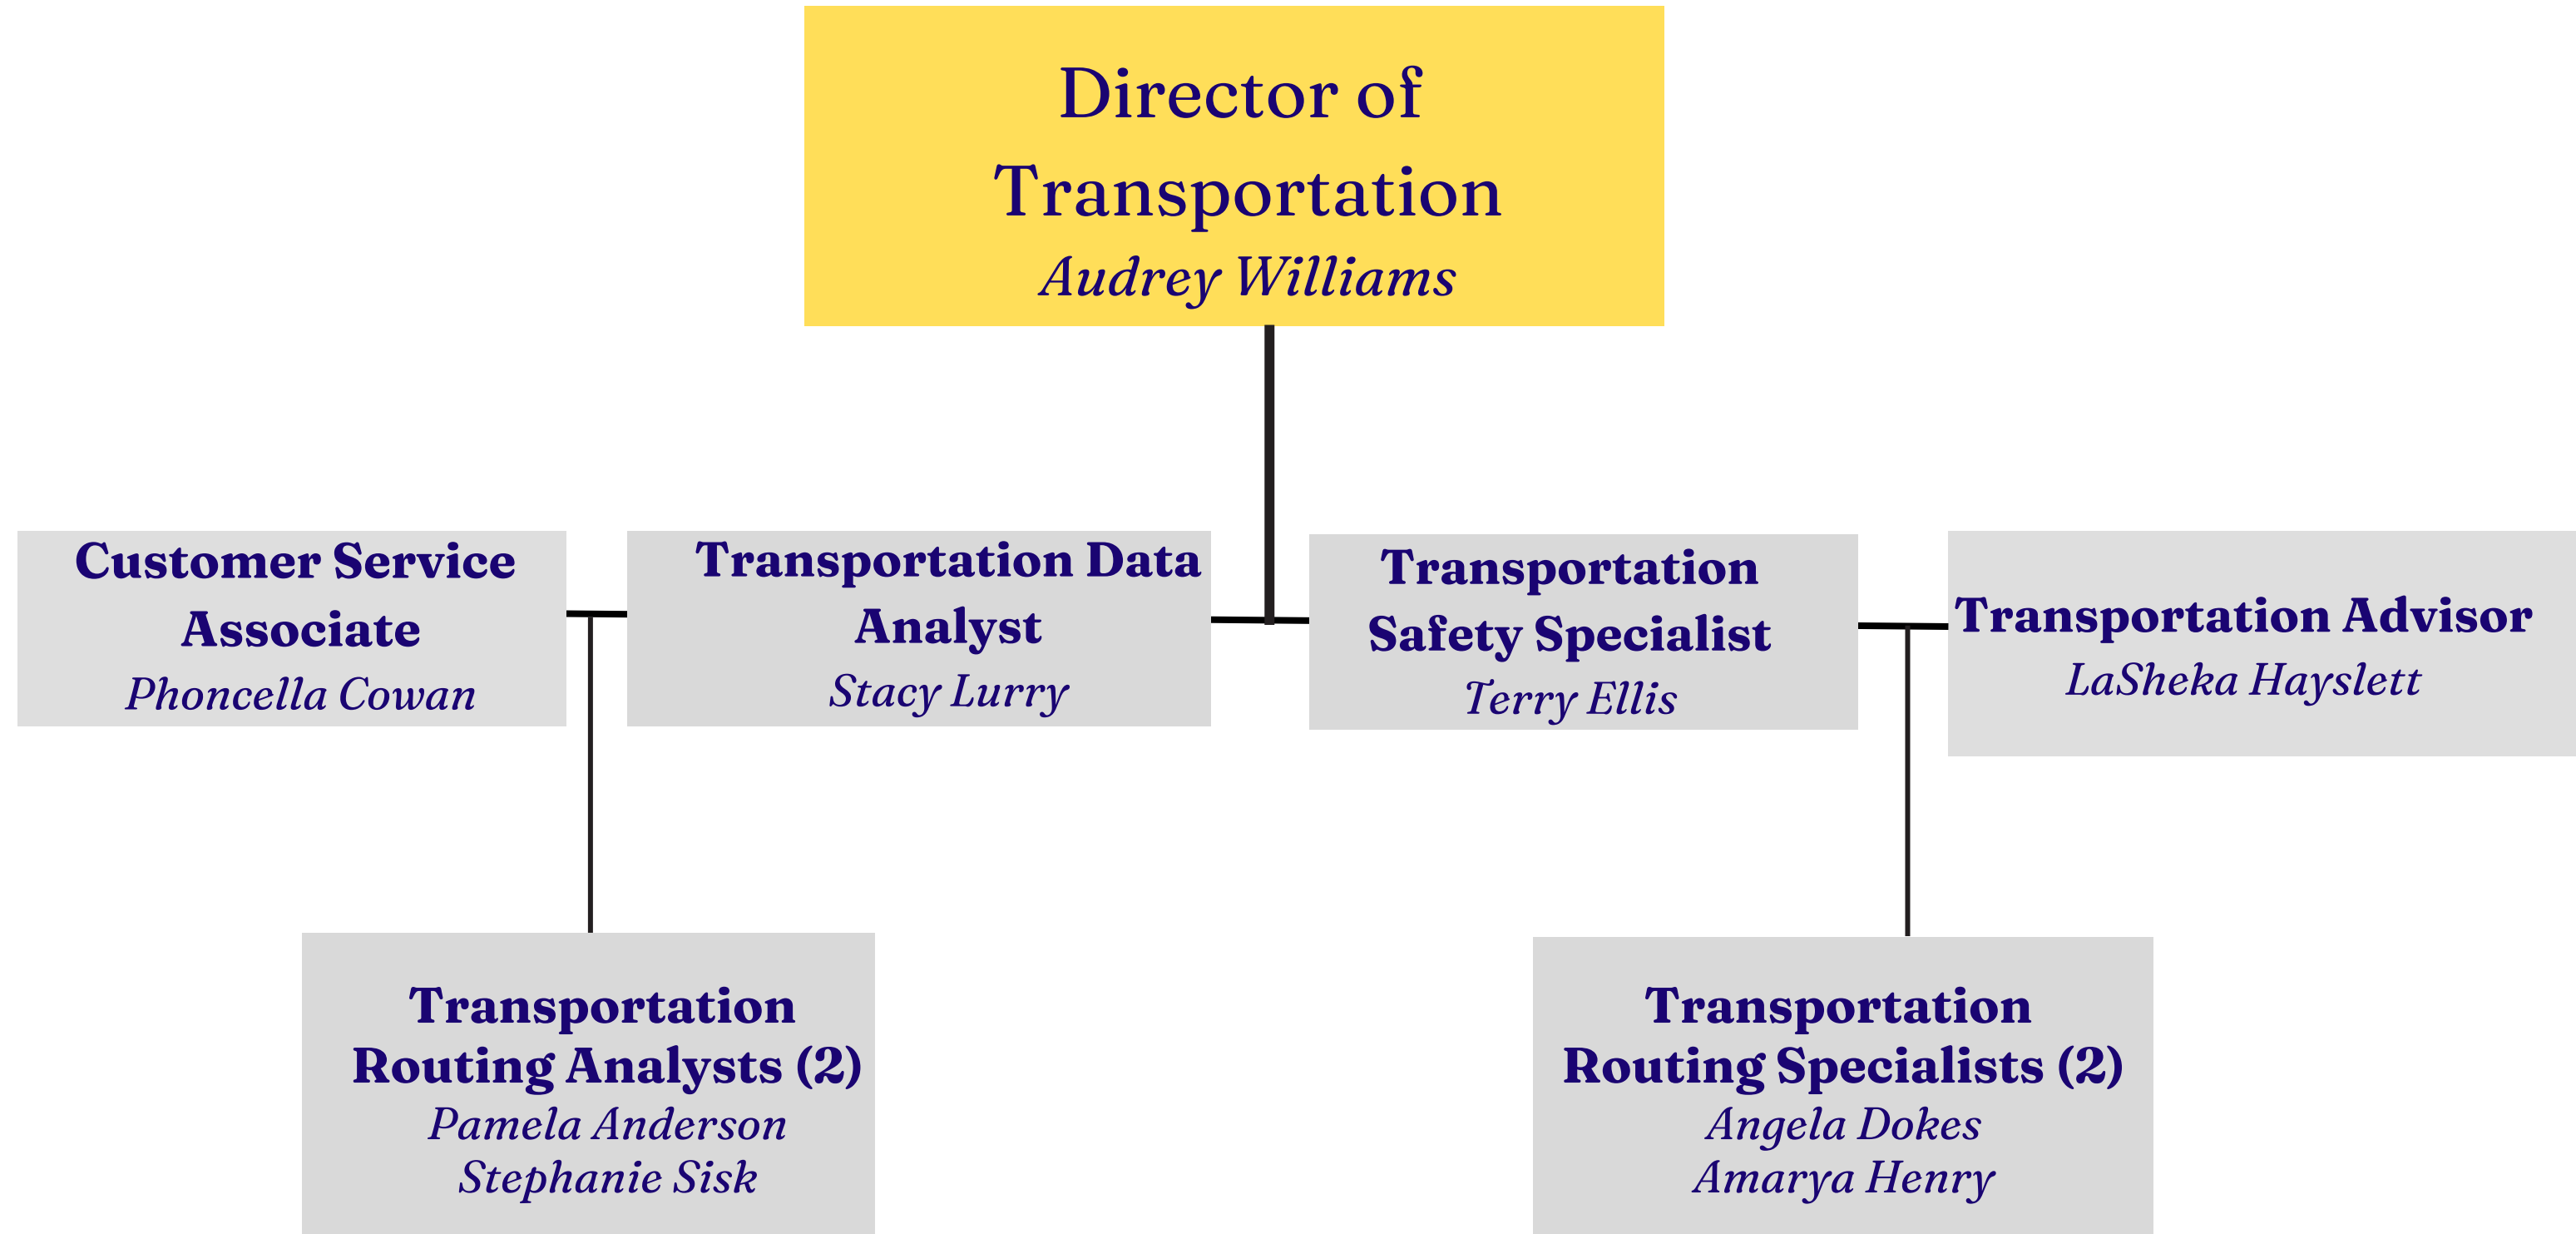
Director of Transportation
Audrey Williams

Customer Service Associate
Phoncella Cowan

Transportation Data Analyst
Stacy Lurry

Transportation Safety Specialist
Terry Ellis

Transportation Advisor
LaSheka Hayslett

Transportation Routing Analysts (2)
Pamela Anderson
Stephanie Sisk

Transportation Routing Specialists (2)
Angela Dokes
Amarya Henry